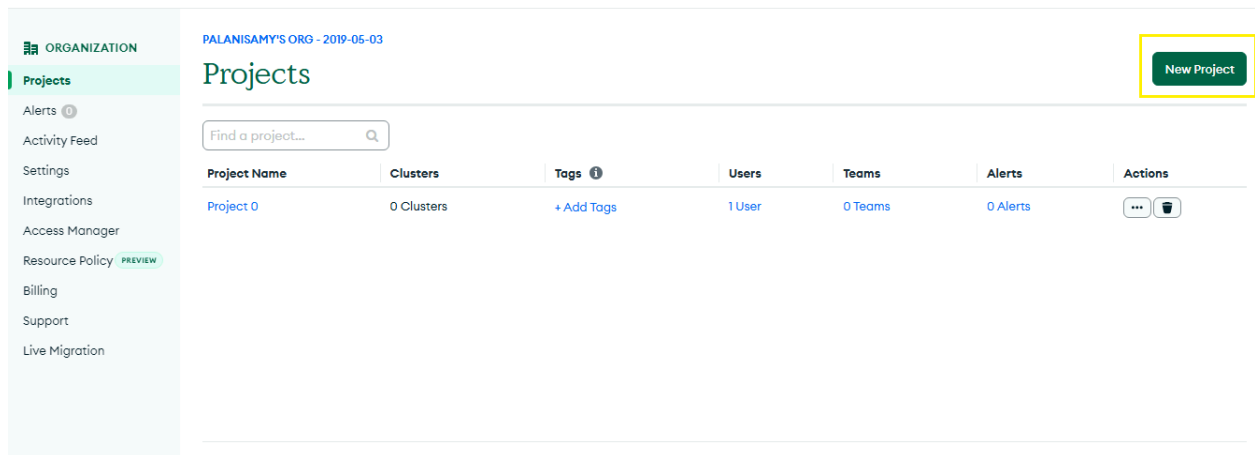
ORGANIZATION
Projects
Alerts 0
Activity Feed
Settings
Integrations
Access Manager
Resource Policy PREVIEW
Billing
Support
Live Migration

PALANISAMY'S ORG - 2019-05-03
Projects
New Project

Find a project...

| Project Name | Clusters | Tags | Users | Teams | Alerts | Actions |
|---|---|---|---|---|---|---|
| Project 0 | 0 Clusters | + Add Tags | 1 User | 0 Teams | 0 Alerts | ••• |